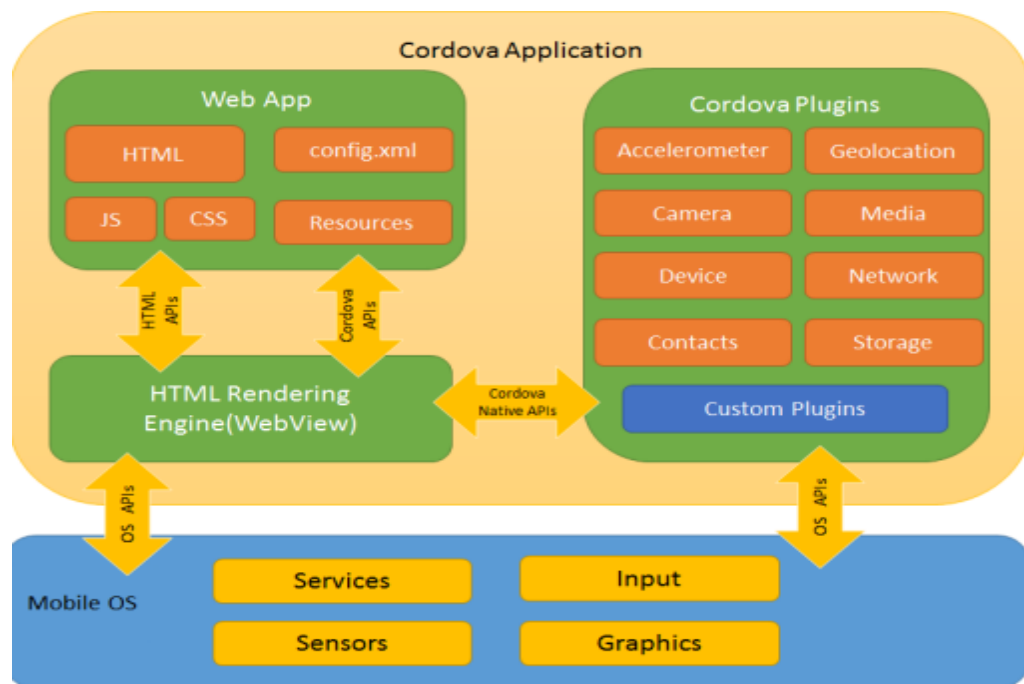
Cordova Application

Web App

HTML

config.xml

JS

CSS

Resources

HTML APIs

Cordova APIs

HTML Rendering Engine(WebView)

Cordova Native APIs

Cordova Plugins

Accelerometer

Geolocation

Camera

Media

Device

Network

Contacts

Storage

Custom Plugins

OS APIs

OS APIs

Mobile OS

Services

Input

Sensors

Graphics